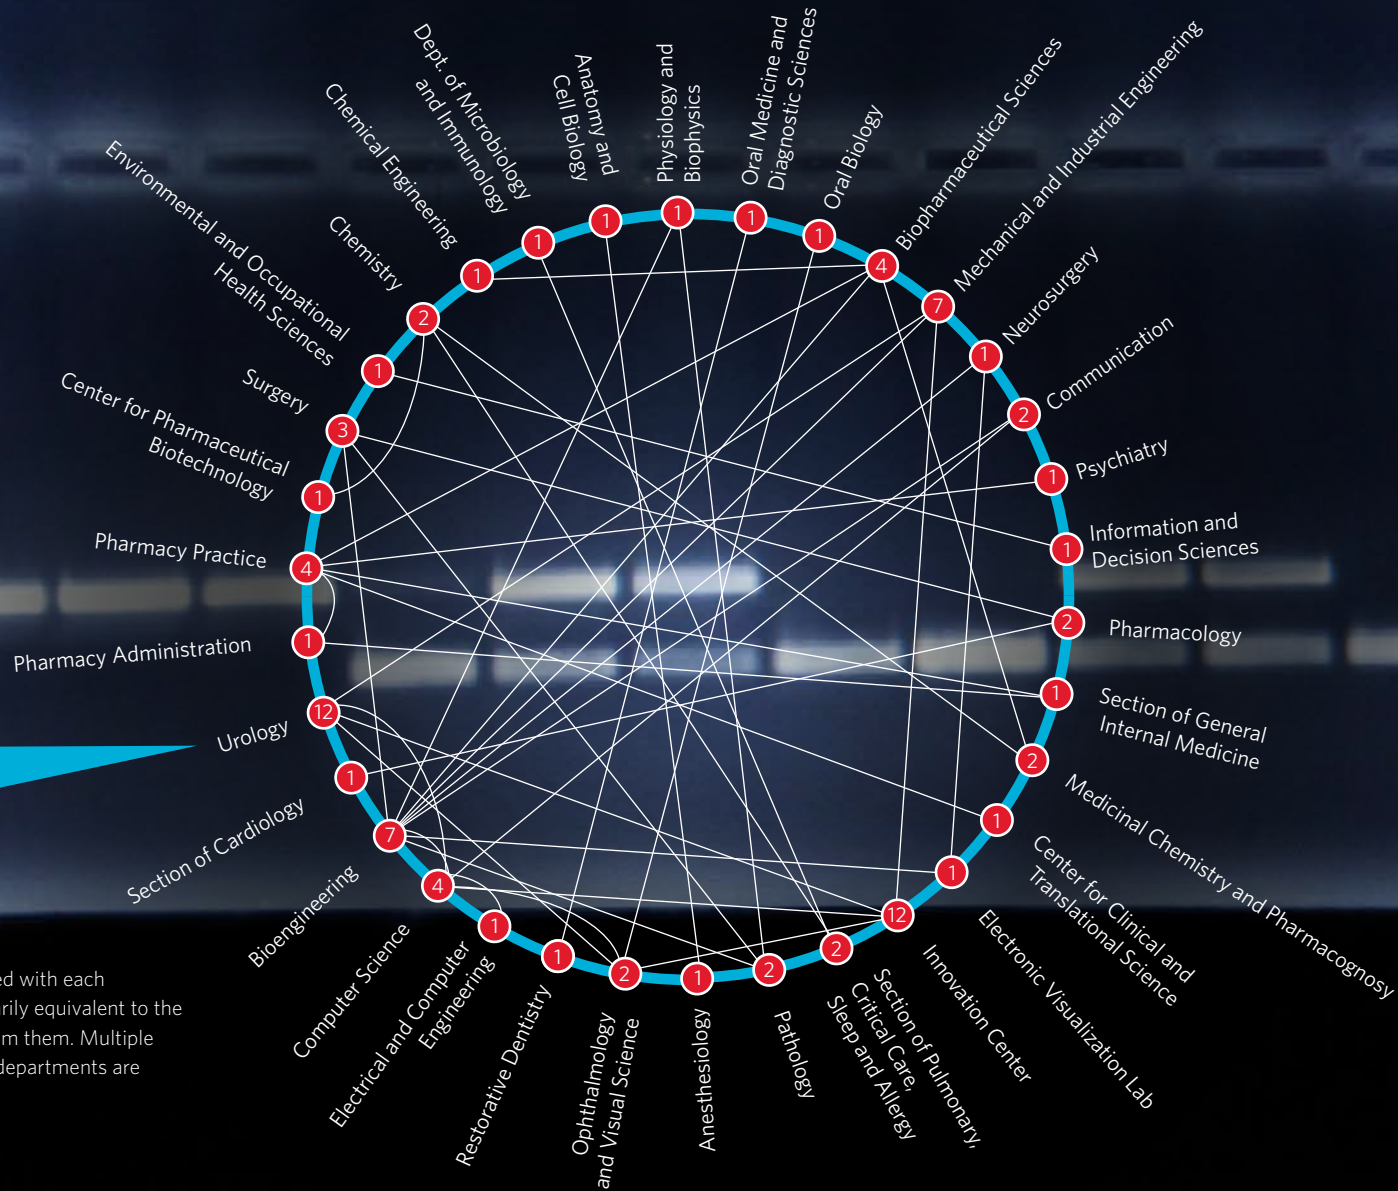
Dept. of Microbiology and Immunology
Anatomy and Cell Biology
Physiology and Biophysics
Oral Medicine and Diagnostic Sciences
Oral Biology
Biopharmaceutical Sciences
Mechanical and Industrial Engineering
Chemical Engineering
Chemistry
Environmental and Occupational Health Sciences
Surgery
Center for Pharmaceutical Biotechnology
Pharmacy Practice
Pharmacy Administration
Urology
Section of Cardiology
Bioengineering
Computer Science
Electrical and Computer Engineering
Restorative Dentistry
Ophthalmology and Visual Science
Anesthesiology
Pathology
Section of Pulmonary, Critical Care, Sleep and Allergy
Innovation Center
Electronic Visualization Lab
Center for Clinical and Translational Science
Medicinal Chemistry and Pharmacognosy
Section of General Internal Medicine
Pharmacology
Information and Decision Sciences
Psychiatry
Communication
Neurosurgery

1 1 1 1 1 1 4 7 1 2 1 1 2 1 1 2 1 2 1 12 2 1 2 1 2 1 1 4 7 1 12 1 4 1 3 1 2

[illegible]ed with each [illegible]rily equivalent to the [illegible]m them. Multiple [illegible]departments are